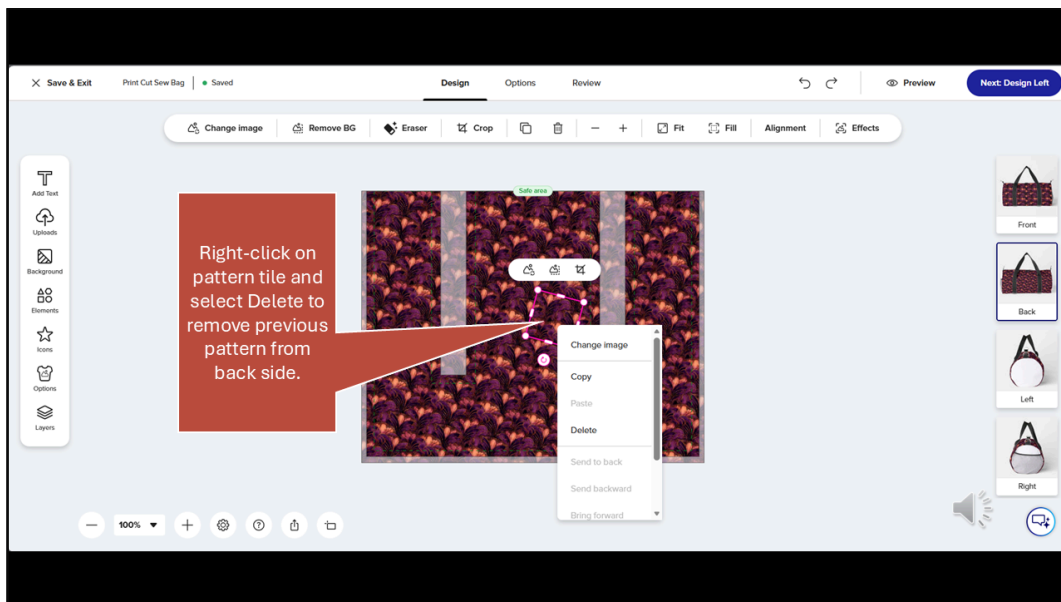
Save & Exit
Print Cut Sew Bag
Saved
Design
Options
Review
Preview
Next: Design Left

Change image
Remove BG
Eraser
Crop
Fit
Fill
Alignment
Effects

Add Text
Uploads
Background
Elements
Icons
Options
Layers

Safe area

Right-click on pattern tile and select Delete to remove previous pattern from back side.

Change image
Copy
Paste
Delete
Send to back
Send backward
Bring forward

Front
Back
Left
Right

100%